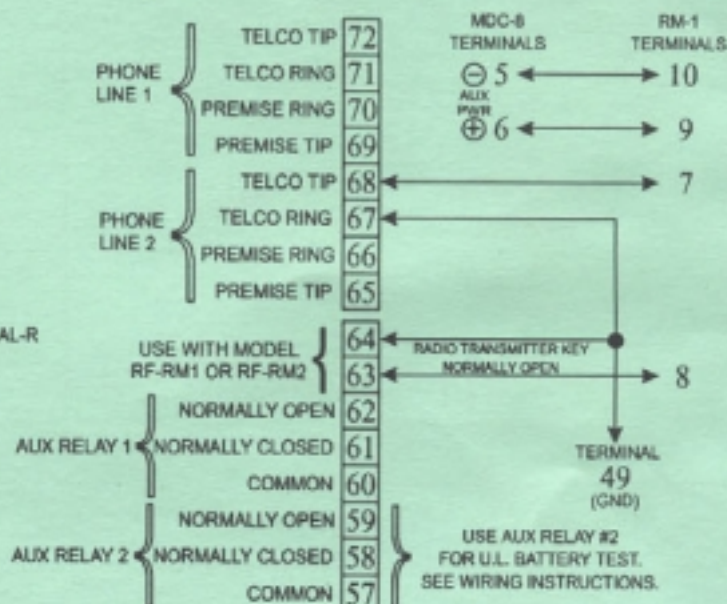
PHONE LINE 1

TELCO TIP 72
TELCO RING 71
PREMISE RING 70
PREMISE TIP 69

MDC-8 TERMINALS

RM-1 TERMINALS

$\ominus$ 5 AUX PWR 10
$\oplus$ 6 9

PHONE LINE 2

TELCO TIP 68
TELCO RING 67
PREMISE RING 66
PREMISE TIP 65

7

AL-R

USE WITH MODEL RF-RM1 OR RF-RM2

64
63

RADIO TRANSMITTER KEY NORMALLY OPEN

8

AUX RELAY 1

NORMALLY OPEN 62
NORMALLY CLOSED 61
COMMON 60

TERMINAL 49 (GND)

AUX RELAY 2

NORMALLY OPEN 59
NORMALLY CLOSED 58
COMMON 57

USE AUX RELAY #2 FOR U.L. BATTERY TEST. SEE WIRING INSTRUCTIONS.